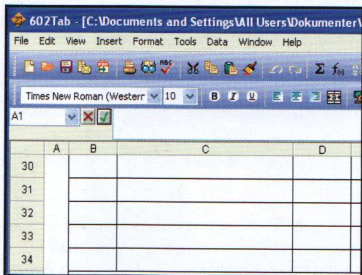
602Tab - [C:\Documents and Settings\All Users\Dokumenter\

File Edit View Insert Format Tools Data Window Help

Times New Roman (Westerr 10

A1

| | A | B | C | D |
|---|---|---|---|---|
| 30 | | | | |
| 31 | | | | |
| 32 | | | | |
| 33 | | | | |
| 34 | | | | |